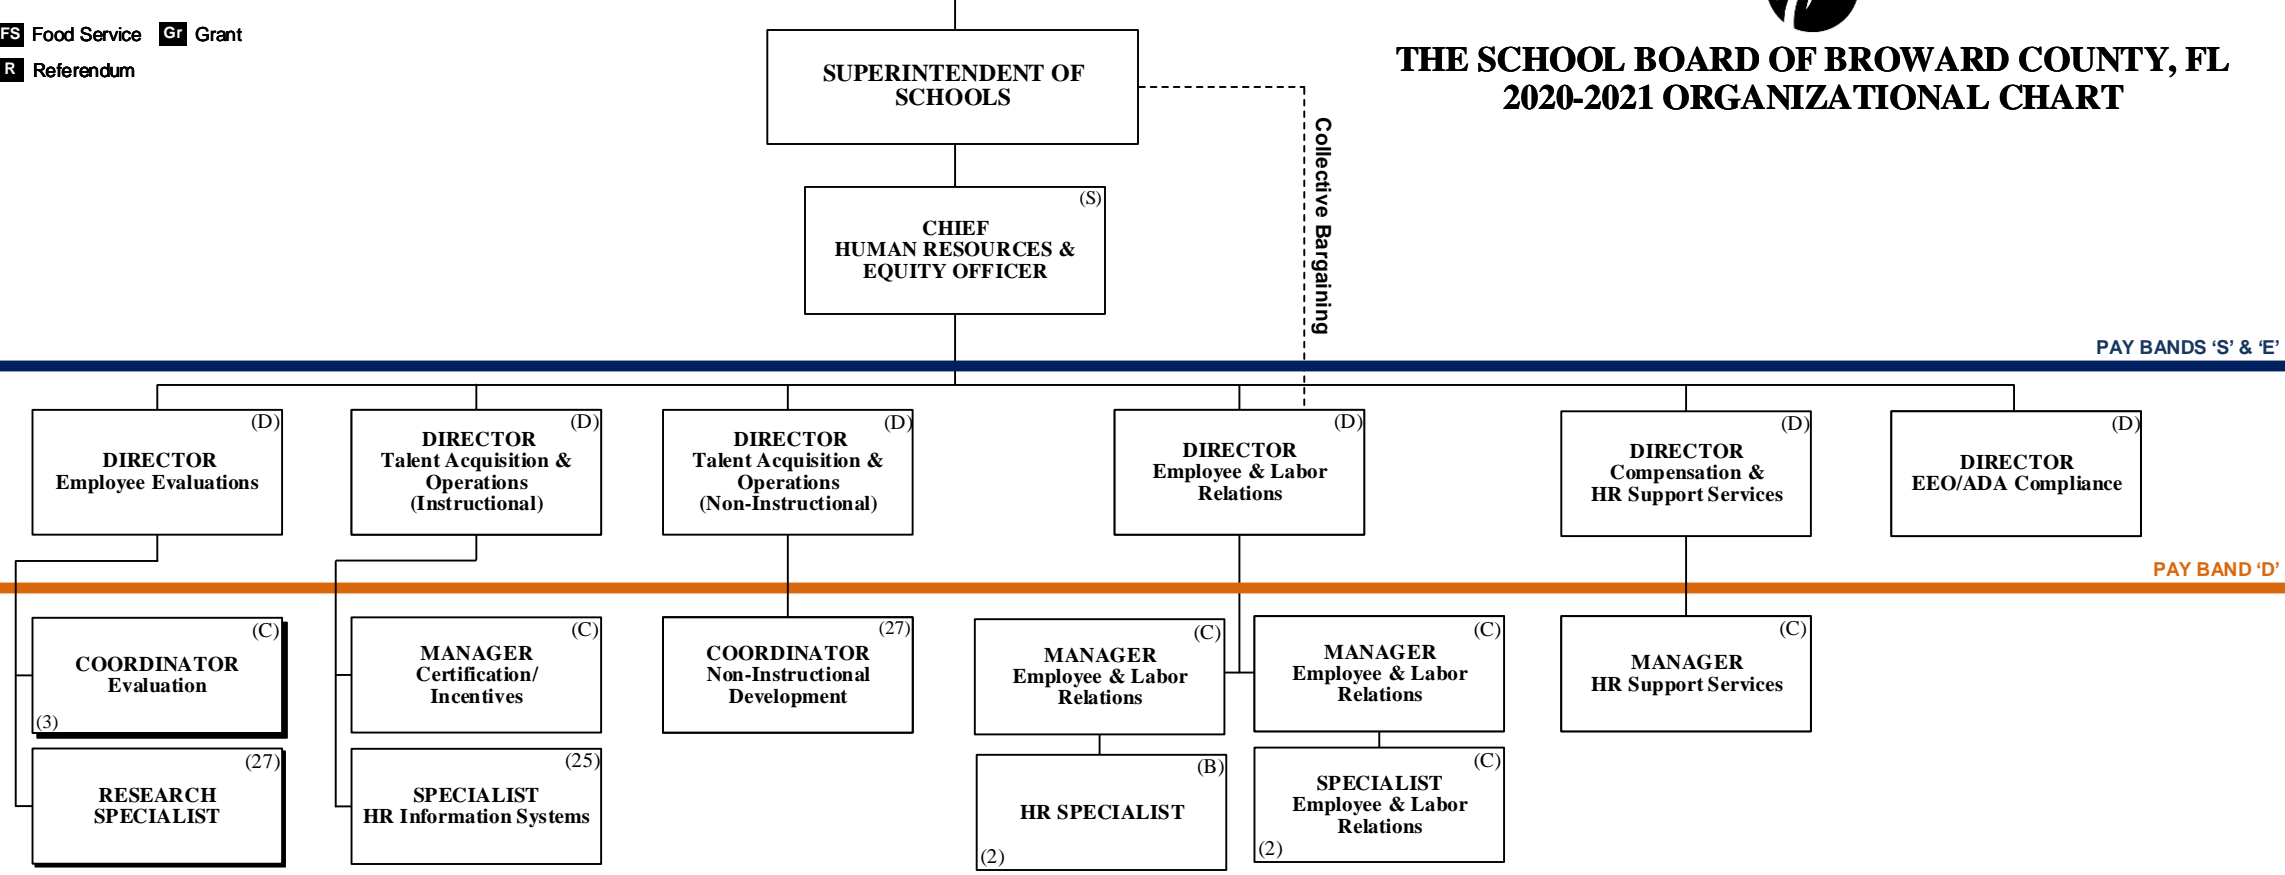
FS Food Service Gr Grant
R Referendum

THE SCHOOL BOARD OF BROWARD COUNTY, FL
2020-2021 ORGANIZATIONAL CHART

SUPERINTENDENT OF SCHOOLS

Collective Bargaining

(S)
CHIEF
HUMAN RESOURCES & EQUITY OFFICER

PAY BANDS ‘S’ & ‘E’

(D)
DIRECTOR
Employee Evaluations

(D)
DIRECTOR
Talent Acquisition & Operations (Instructional)

(D)
DIRECTOR
Talent Acquisition & Operations (Non-Instructional)

(D)
DIRECTOR
Employee & Labor Relations

(D)
DIRECTOR
Compensation & HR Support Services

(D)
DIRECTOR
EEO/ADA Compliance

PAY BAND ‘D’

(C)
COORDINATOR
Evaluation
(3)

(27)
RESEARCH SPECIALIST

(C)
MANAGER
Certification/ Incentives

(25)
SPECIALIST
HR Information Systems

(27)
COORDINATOR
Non-Instructional Development

(C)
MANAGER
Employee & Labor Relations

(B)
HR SPECIALIST
(2)

(C)
MANAGER
Employee & Labor Relations

(C)
SPECIALIST
Employee & Labor Relations
(2)

(C)
MANAGER
HR Support Services